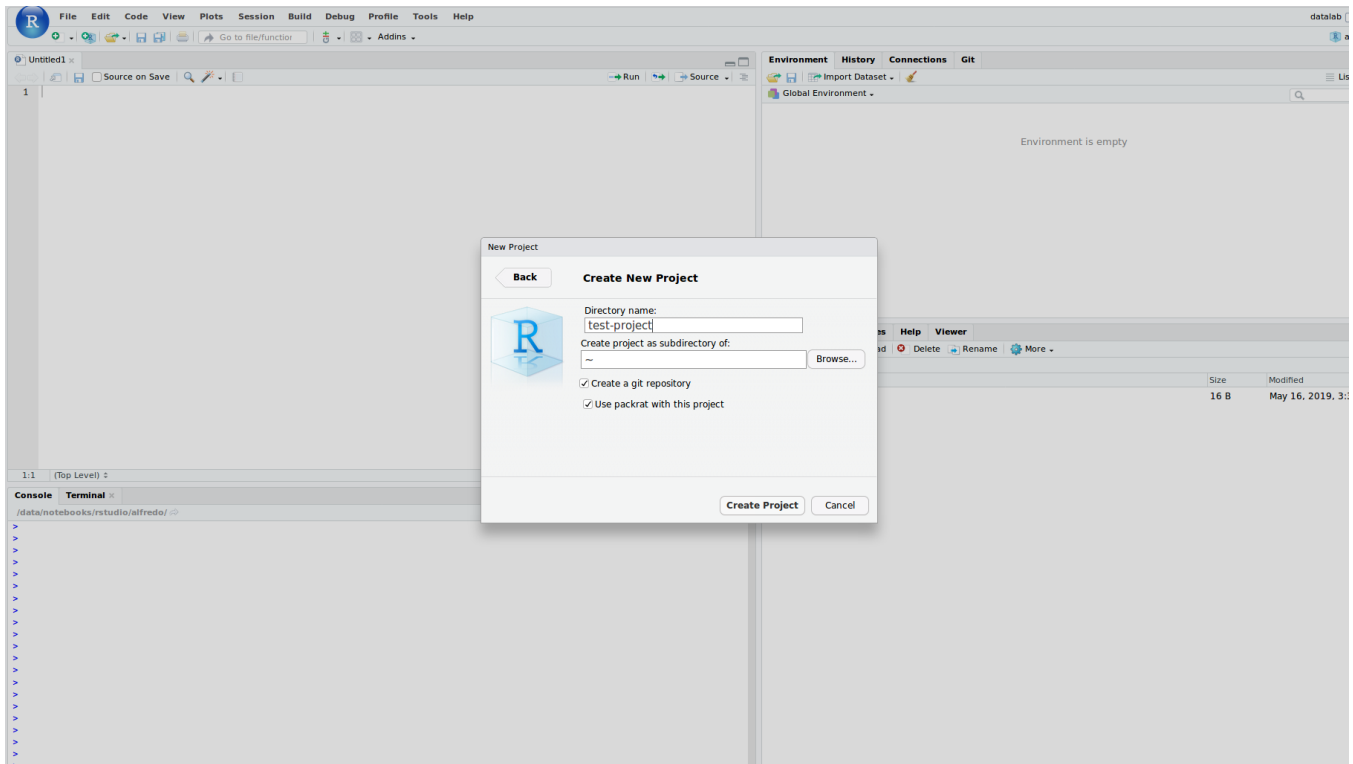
File Edit Code View Plots Session Build Debug Profile Tools Help

datalab

Go to file/function

Addins

Untitled1

Source on Save

Run

Source

1

1:1 (Top Level)

Console Terminal

/data/notebooks/rstudio/alfredo/

>
>
>
>
>
>
>
>
>
>
>
>
>
>
>
>
>
>
>
>

Environment History Connections Git

Import Dataset

Global Environment

Environment is empty

es Help Viewer

ad Delete Rename More

Size Modified

16 B May 16, 2019, 3:3

New Project

Back

Create New Project

Directory name:

test-project

Create project as subdirectory of:

~

Browse...

Create a git repository

Use packrat with this project

Create Project

Cancel